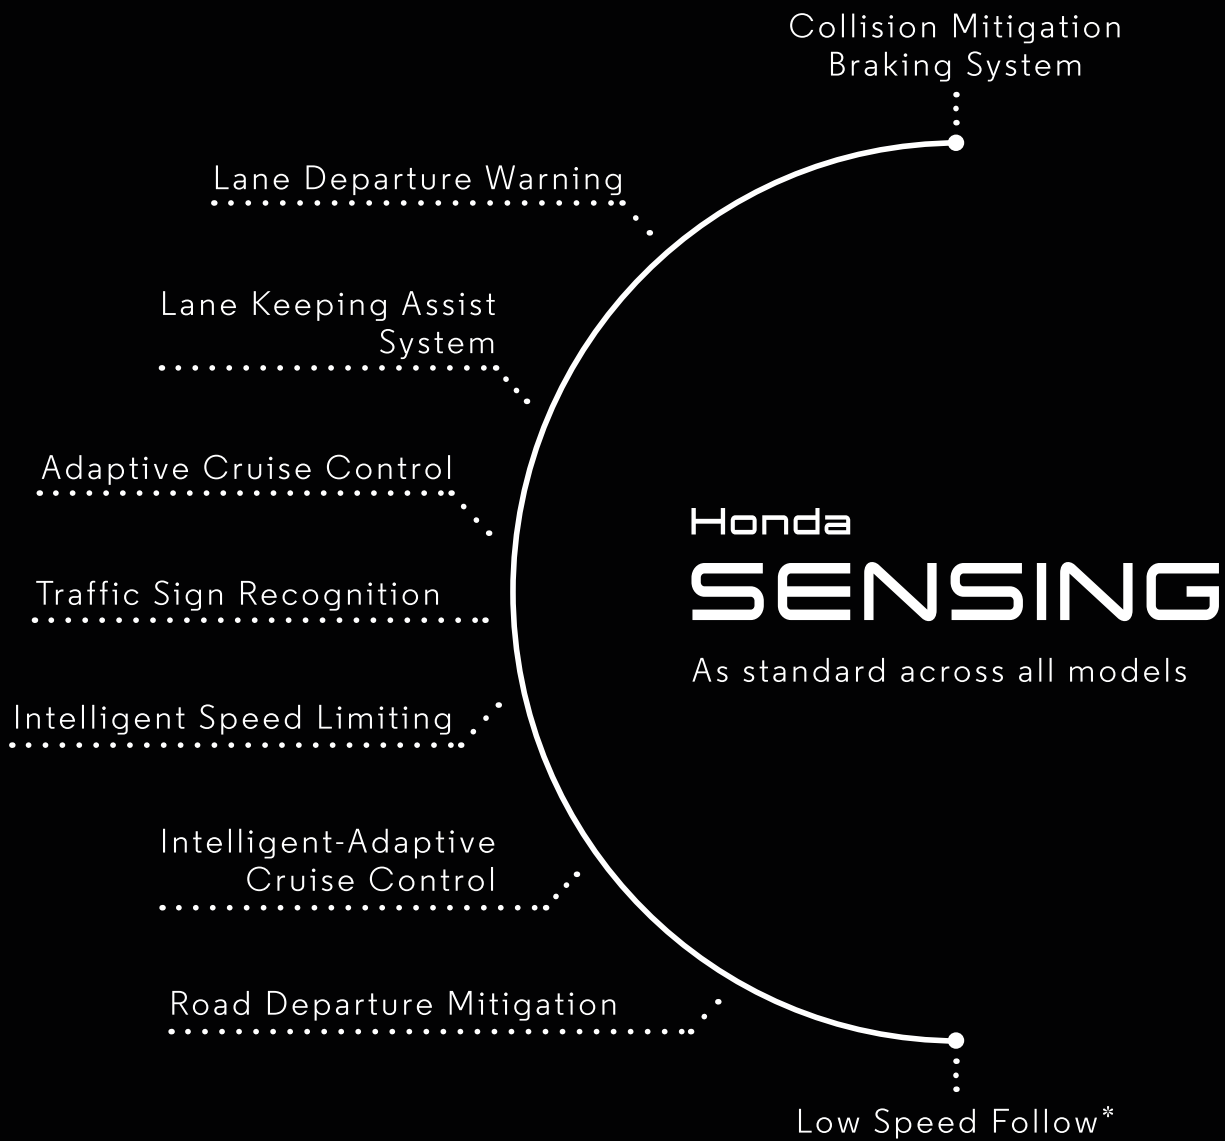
Collision Mitigation Braking System

Lane Departure Warning

Lane Keeping Assist System

Adaptive Cruise Control

Traffic Sign Recognition

Intelligent Speed Limiting

Intelligent-Adaptive Cruise Control

Road Departure Mitigation

Honda
SENSING
As standard across all models

Low Speed Follow*